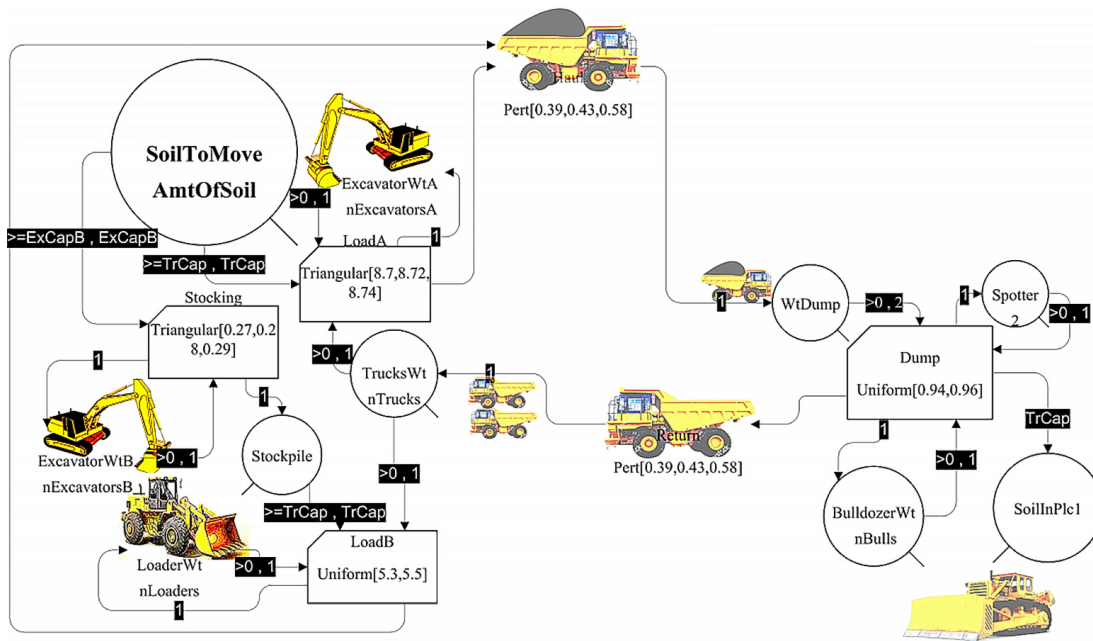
Haul
Pert[0.39,0.43,0.58]

SoilToMove
AmtOfSoil

>0 , 1
ExcavatorWtA
nExcavatorsA

>=ExCapB , ExCapB
LoadA
1
>=TrCap , TrCap
Triangular[8.7,8.72,8.74]

Stocking
Triangular[0.27,0.28,0.29]

1
1
>0 , 1
TrucksWt
nTrucks

1
WtDump
>0 , 2
1
Spotter
2
>0 , 1

Dump
Uniform[0.94,0.96]

1
Return
Pert[0.39,0.43,0.58]

ExcavatorWtB
nExcavatorsB
>0 , 1
Stockpile

>0 , 1
TrCap
1
>0 , 1

>=TrCap , TrCap
LoadB
Uniform[5.3,5.5]

LoaderWt
nLoaders
>0 , 1
1

BulldozerWt
nBulls

SoilInPlc1